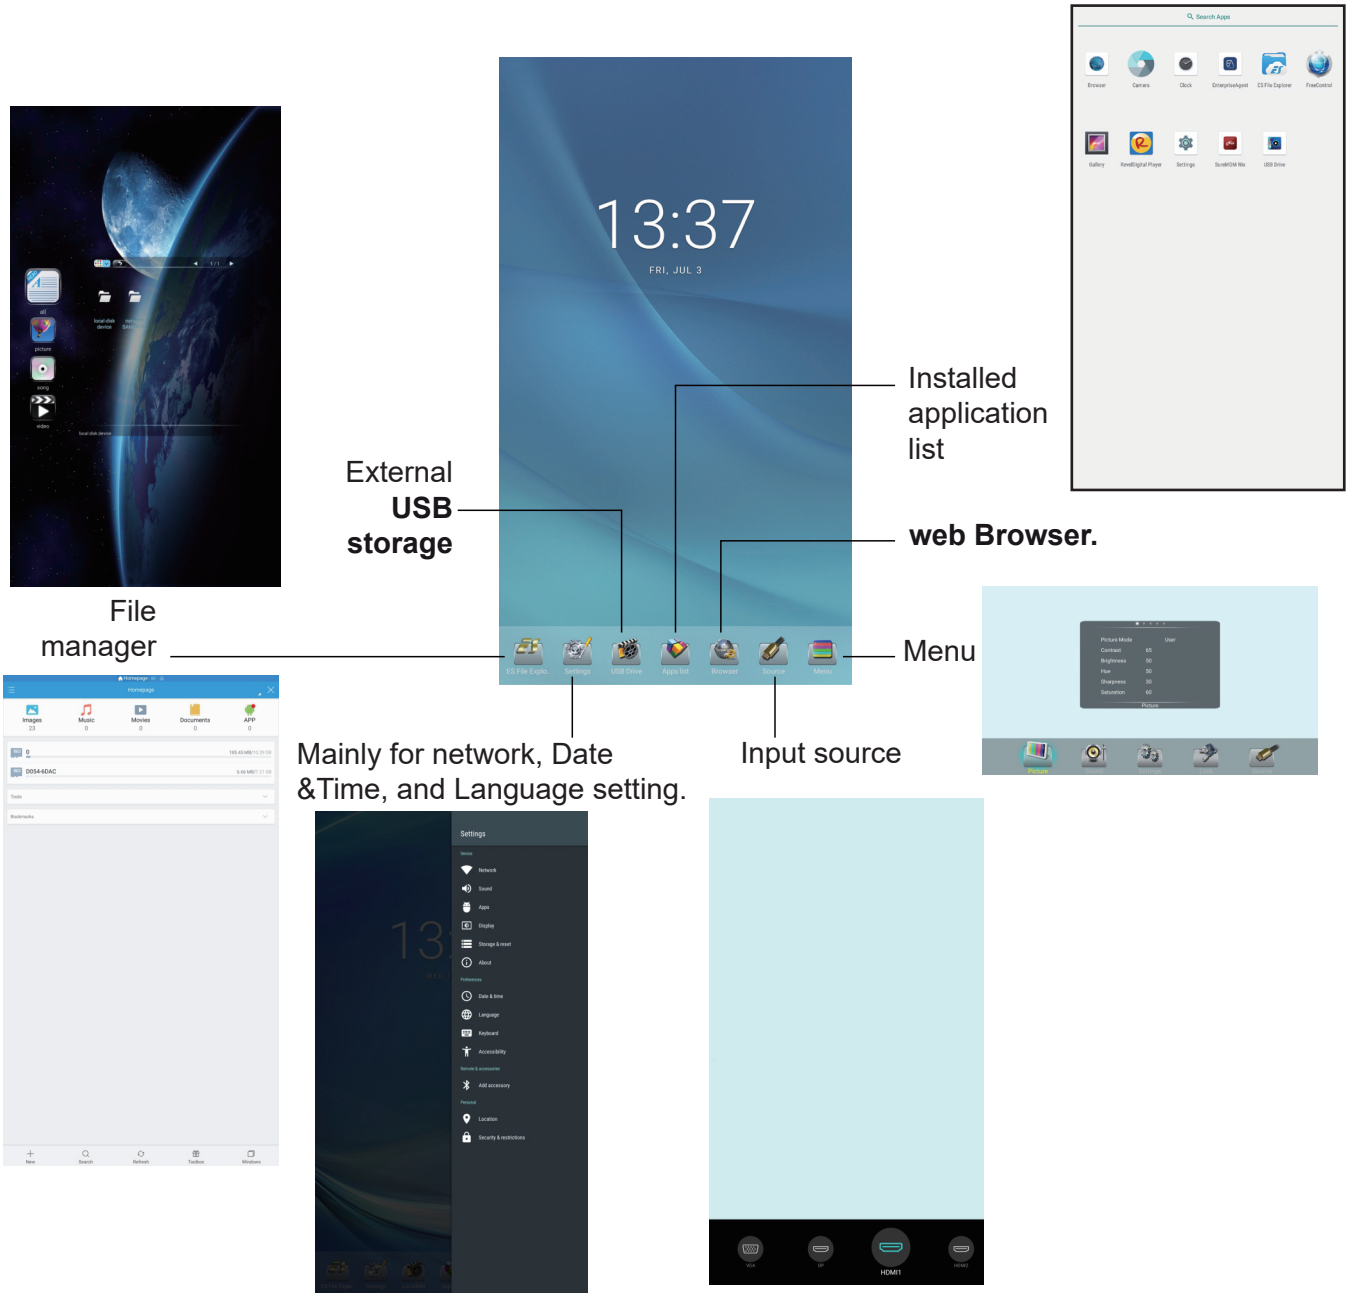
13:37
FRI, JUL 3

Search Apps

Browser Camera Clock EnterpriseAgent ES File Explorer FreeControl

Gallery RevoDigital Player Settings SureMDM Nix USB Drive

local disk device

all

picture

song

video

local disk device

External USB storage

Installed application list

web Browser.

File manager

ES File Explo... Settings USB Drive Apps list Browser Source Menu

Menu

Picture Mode User
Contrast 65
Brightness 50
Hue 50
Sharpness 50
Saturation 60
Picture

Picture

Homepage

Homepage

Images 23 Music 0 Movies 0 Documents 0 APP 0

0

D054-6DAC

Tools

Bookmarks

New Search Refresh Toolbox Windows

Mainly for network, Date &Time, and Language setting.

Input source

Settings

Device

Network

Sound

Apps

Display

Storage & reset

About

Preferences

Date & time

Language

Keyboard

Accessibility

Remote & accessories

Add accessory

Personal

Location

Security & restrictions

VGA DP HDMI1 HDMI2